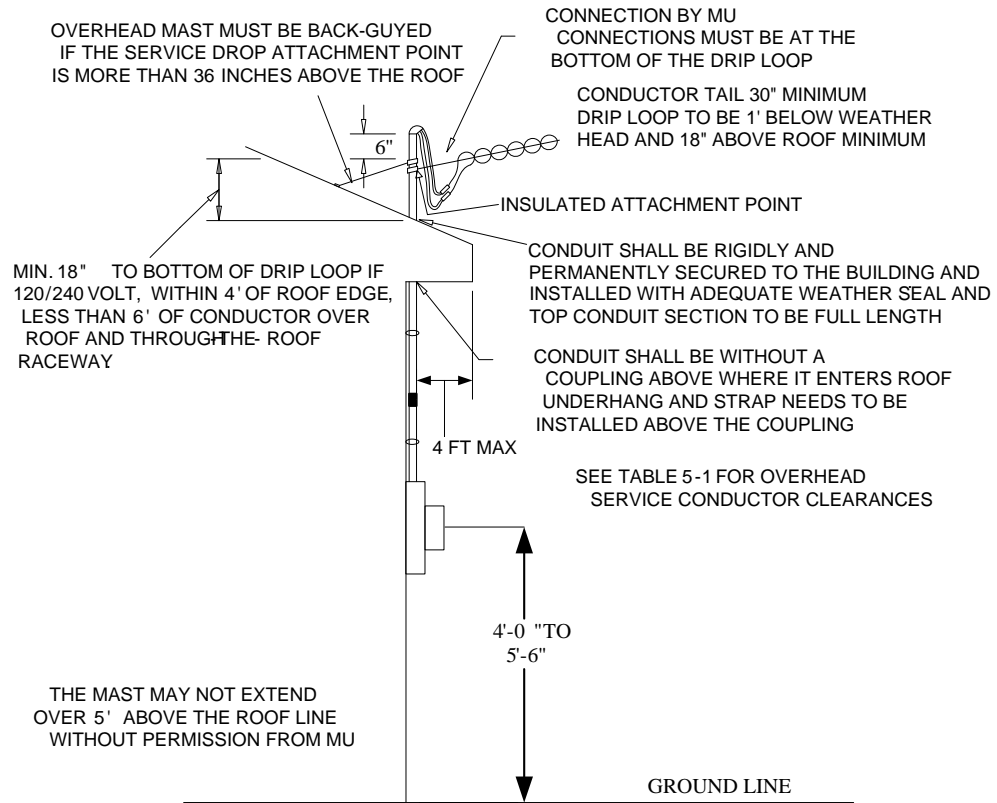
OVERHEAD MAST MUST BE BACK-GUYED IF THE SERVICE DROP ATTACHMENT POINT IS MORE THAN 36 INCHES ABOVE THE ROOF

CONNECTION BY MU CONNECTIONS MUST BE AT THE BOTTOM OF THE DRIP LOOP

CONDUCTOR TAIL 30" MINIMUM DRIP LOOP TO BE 1' BELOW WEATHER HEAD AND 18" ABOVE ROOF MINIMUM

6"

INSULATED ATTACHMENT POINT

MIN. 18" TO BOTTOM OF DRIP LOOP IF 120/240 VOLT, WITHIN 4' OF ROOF EDGE, LESS THAN 6' OF CONDUCTOR OVER ROOF AND THROUGH-THE- ROOF RACEWAY

CONDUIT SHALL BE RIGIDLY AND PERMANENTLY SECURED TO THE BUILDING AND INSTALLED WITH ADEQUATE WEATHER SEAL AND TOP CONDUIT SECTION TO BE FULL LENGTH

CONDUIT SHALL BE WITHOUT A COUPLING ABOVE WHERE IT ENTERS ROOF UNDERHANG AND STRAP NEEDS TO BE INSTALLED ABOVE THE COUPLING

4 FT MAX

SEE TABLE 5-1 FOR OVERHEAD SERVICE CONDUCTOR CLEARANCES

4'-0 "TO 5'-6"

THE MAST MAY NOT EXTEND OVER 5' ABOVE THE ROOF LINE WITHOUT PERMISSION FROM MU

GROUND LINE